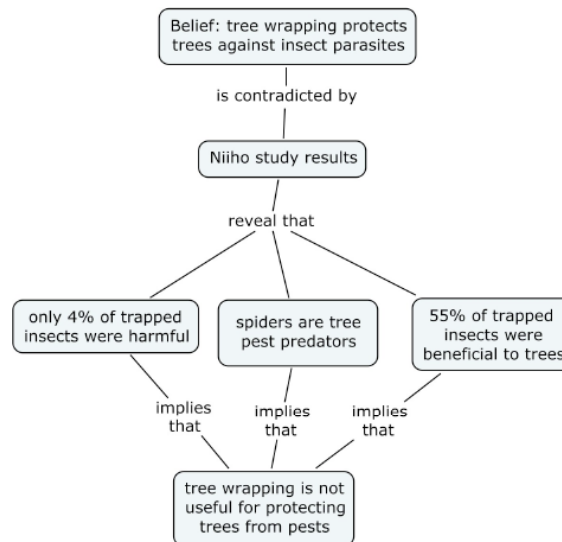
Belief: tree wrapping protects trees against insect parasites

is contradicted by

Niiho study results

reveal that

only 4% of trapped insects were harmful

spiders are tree pest predators

55% of trapped insects were beneficial to trees

implies that

implies that

implies that

tree wrapping is not useful for protecting trees from pests